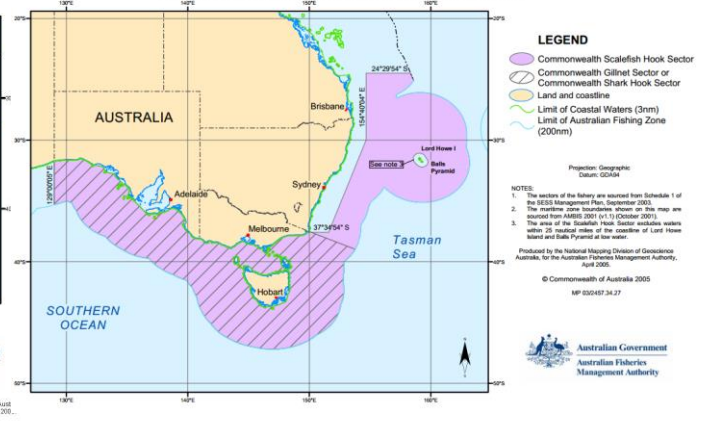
130°E
140°E
150°E
160°E
20°S
30°S
40°S
50°S
AUSTRALIA
Brisbane
24°29'54" S
154°40'04" E
Lord Howe I
Balls Pyramid
See note 3
Sydney
Adelaide
Melbourne
37°34'54" S
129°00'01" E
Tasman Sea
Hobart
SOUTHERN OCEAN
130°E
140°E
150°E
160°E

LEGEND
Commonwealth Scalefish Hook Sector
Commonwealth Gillnet Sector or Commonwealth Shark Hook Sector
Land and coastline
Limit of Coastal Waters (3nm)
Limit of Australian Fishing Zone (200nm)

Projection: Geographic
Datum: GDA94

NOTES:
1. The sectors of the fishery are sourced from Schedule 1 of the SESS Management Plan, September 2003.
2. The maritime zone boundaries shown on this map are sourced from AMBIS 2001 (v1.1) (October 2001).
3. The area of the Scalefish Hook Sector excludes waters within 25 nautical miles of the coastline of Lord Howe Island and Balls Pyramid at low water.

Produced by the National Mapping Division of Geoscience Australia, for the Australian Fisheries Management Authority, April 2005.

© Commonwealth of Australia 2005

MP 03/0457.34.27

Australian Government
Australian Fisheries Management Authority